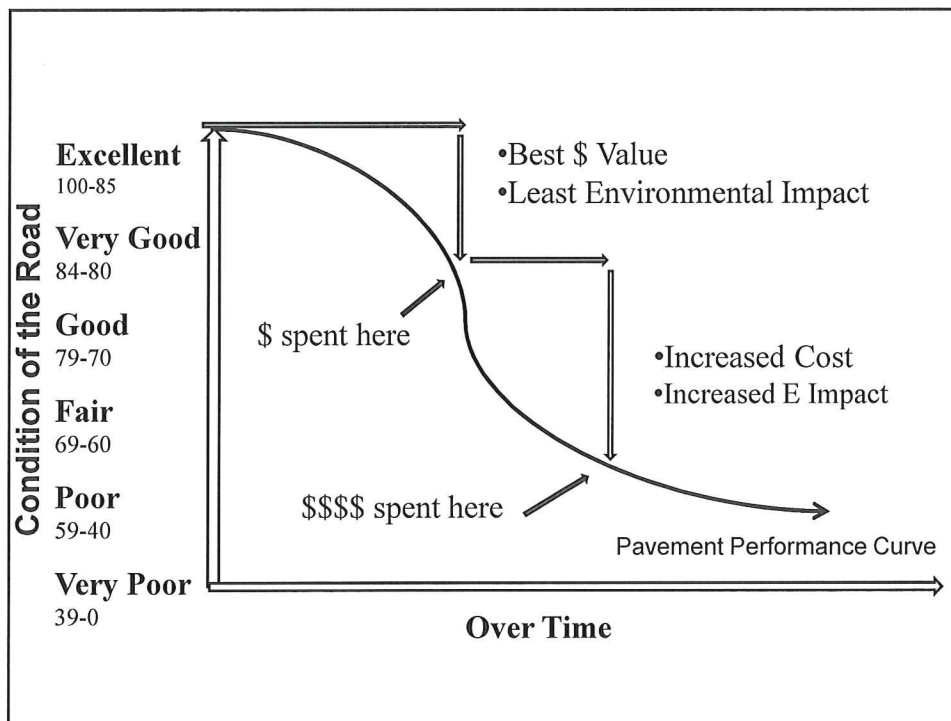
Condition of the Road

Excellent
100-85

Very Good
84-80

Good
79-70

Fair
69-60

Poor
59-40

Very Poor
39-0

•Best $ Value
•Least Environmental Impact

$ spent here

•Increased Cost
•Increased E Impact

$$$$ spent here

Pavement Performance Curve

Over Time